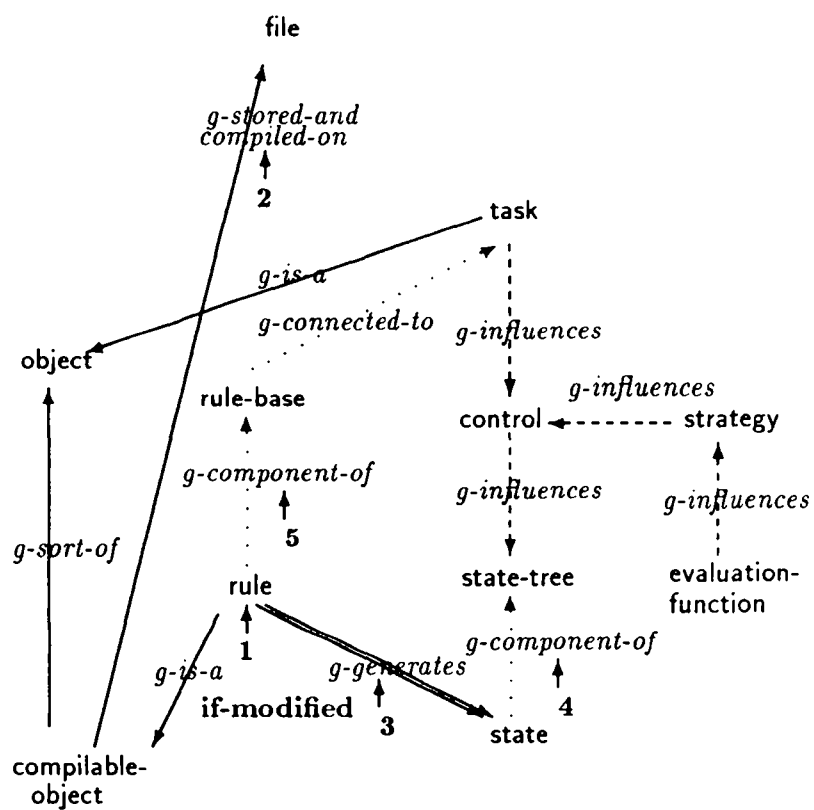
file

g-stored-and compiled-on

2

task

g-is-a

g-connected-to

g-influences

object

g-influences

rule-base

control

strategy

g-component-of

g-influences

5

g-influences

g-sort-of

rule

state-tree

evaluation-function

1

g-component-of

g-is-a

g-generates

4

if-modified

3

state

compilable-object